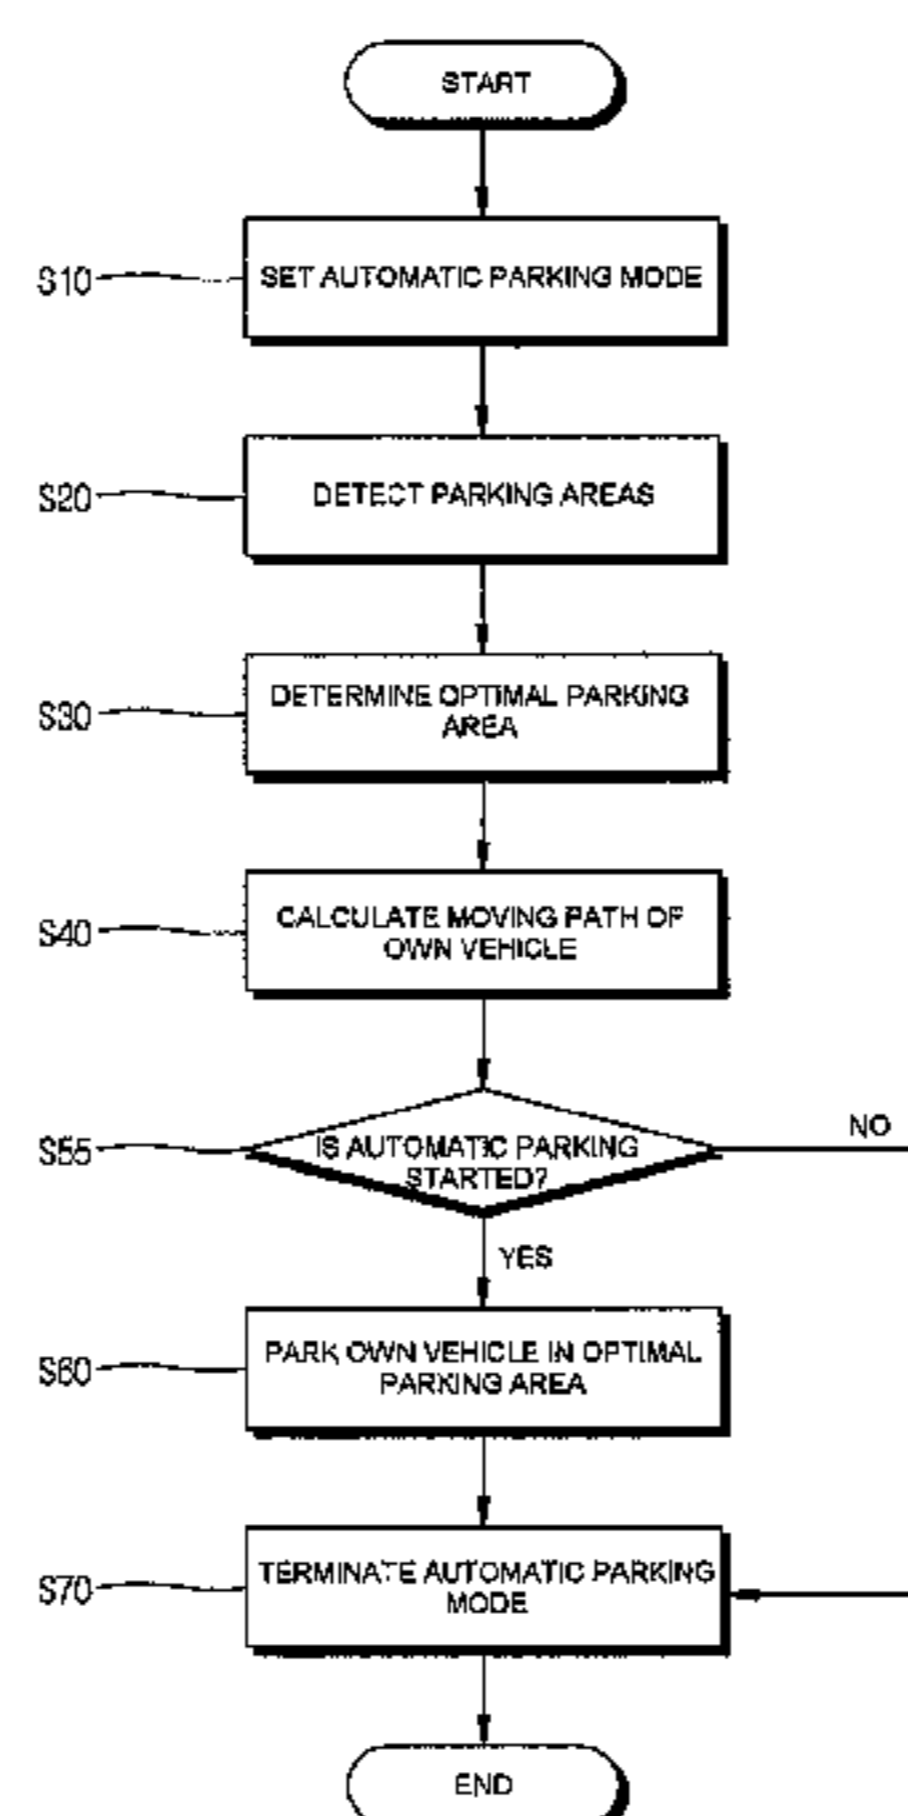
START

S10 SET AUTOMATIC PARKING MODE

S20 DETECT PARKING AREAS

S30 DETERMINE OPTIMAL PARKING AREA

S40 CALCULATE MOVING PATH OF OWN VEHICLE

S55 IS AUTOMATIC PARKING STARTED?

NO

YES

S60 PARK OWN VEHICLE IN OPTIMAL PARKING AREA

S70 TERMINATE AUTOMATIC PARKING MODE

END